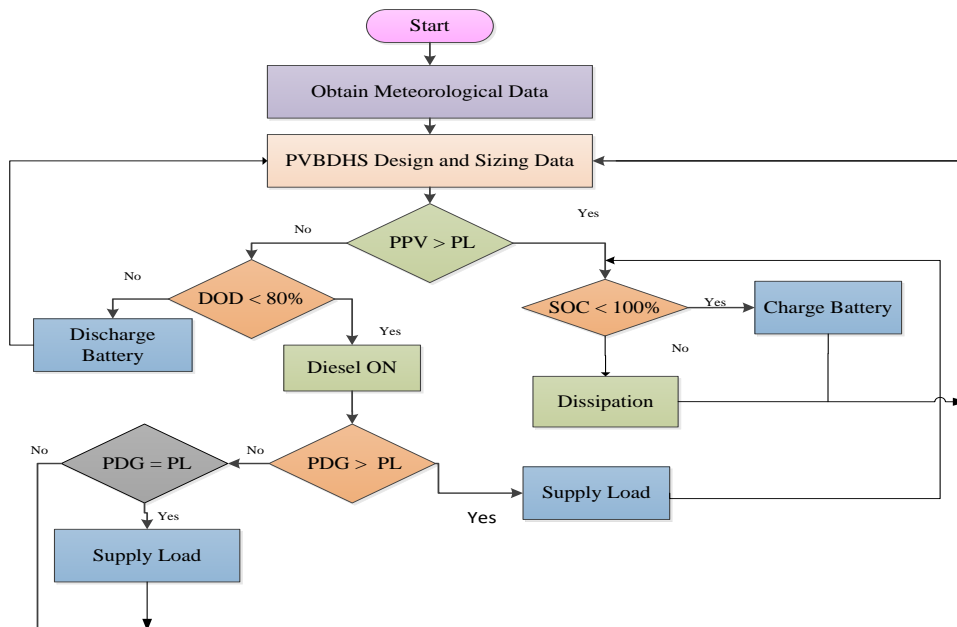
Start

Obtain Meteorological Data

PVBDHS Design and Sizing Data

No

PPV > PL

Yes

No

DOD < 80%

Yes

Discharge Battery

Diesel ON

SOC < 100%

Yes

Charge Battery

No

Dissipation

No

PDG = PL

No

PDG > PL

Supply Load

Yes

Yes

Supply Load